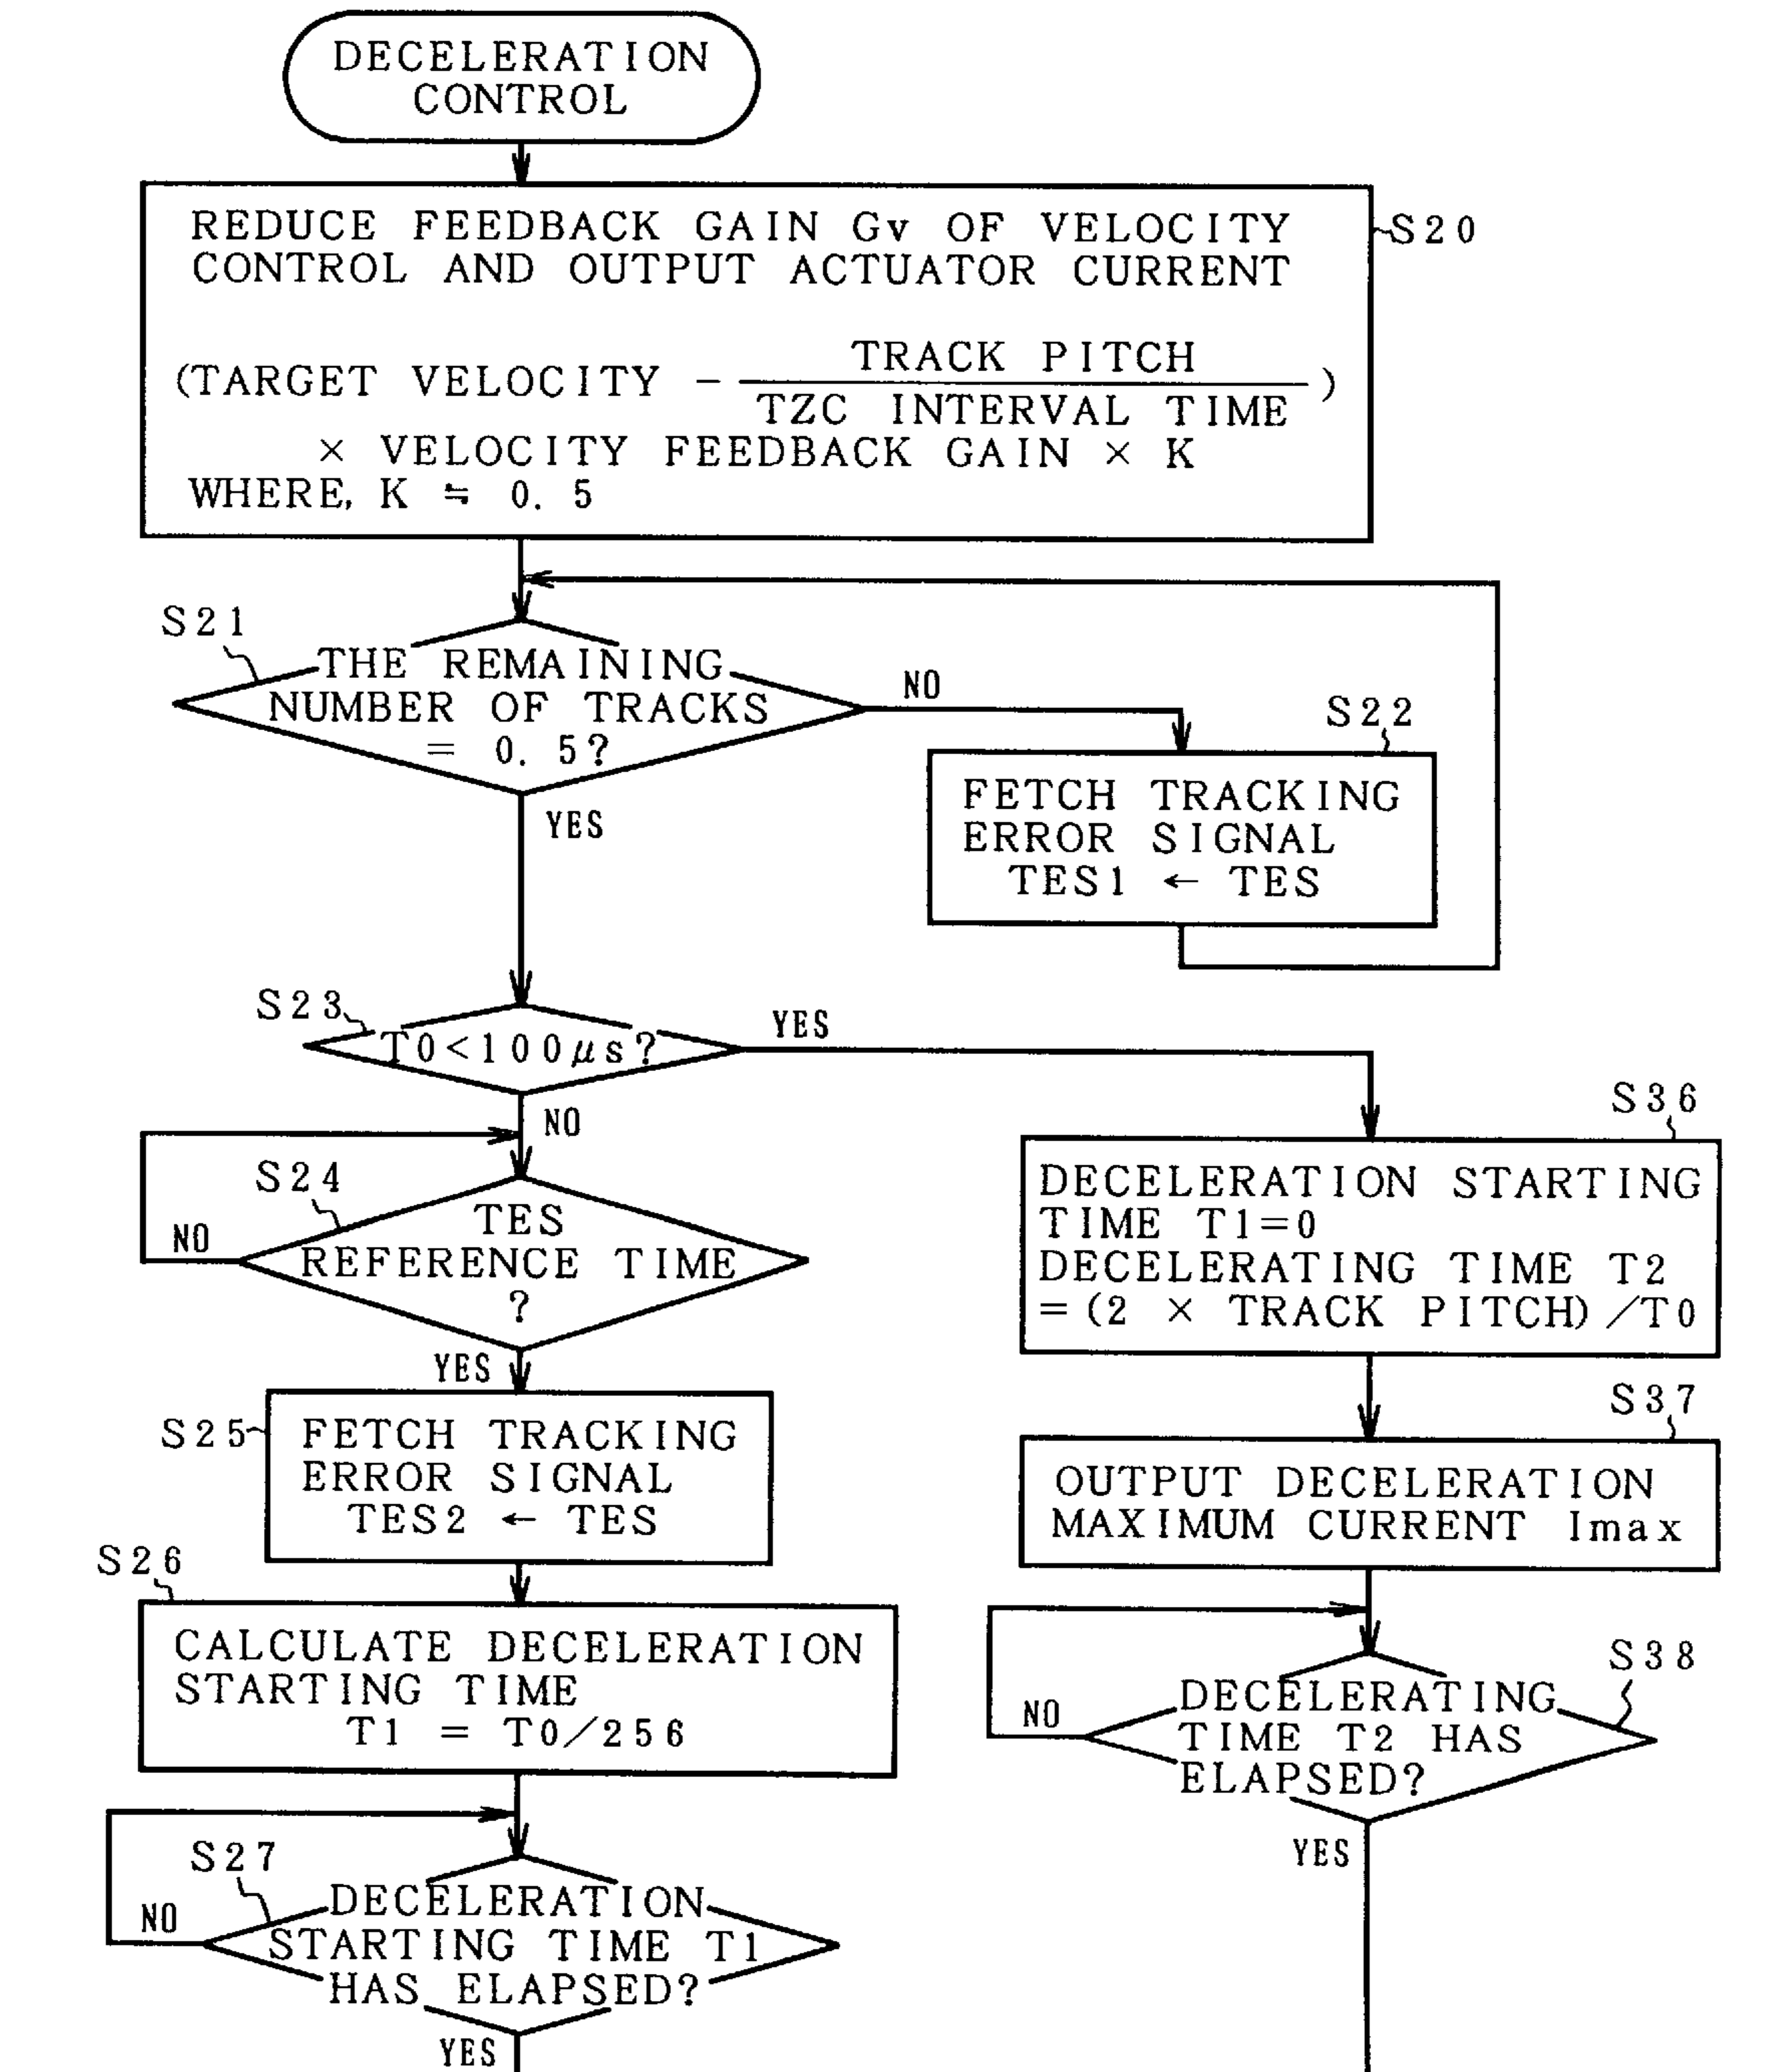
DECELERATION CONTROL

REDUCE FEEDBACK GAIN Gv OF VELOCITY CONTROL AND OUTPUT ACTUATOR CURRENT

(TARGET VELOCITY $-\frac{\text{TRACK PITCH}}{\text{TZC INTERVAL TIME}}$)
$\times$ VELOCITY FEEDBACK GAIN $\times$ K
WHERE, K $\fallingdotseq$ 0. 5

S20

S21
THE REMAINING NUMBER OF TRACKS = 0. 5?

NO

S22
FETCH TRACKING ERROR SIGNAL TES1 ← TES

YES

S23
T0<100$\mu$s?

YES

NO

S24
TES REFERENCE TIME ?

NO

YES

S25
FETCH TRACKING ERROR SIGNAL TES2 ← TES

S26
CALCULATE DECELERATION STARTING TIME T1 = T0/256

S27
DECELERATION STARTING TIME T1 HAS ELAPSED?

NO

YES

S36
DECELERATION STARTING TIME T1=0
DECELERATING TIME T2 =(2 $\times$ TRACK PITCH) /T0

S37
OUTPUT DECELERATION MAXIMUM CURRENT Imax

S38
DECELERATING TIME T2 HAS ELAPSED?

NO

YES